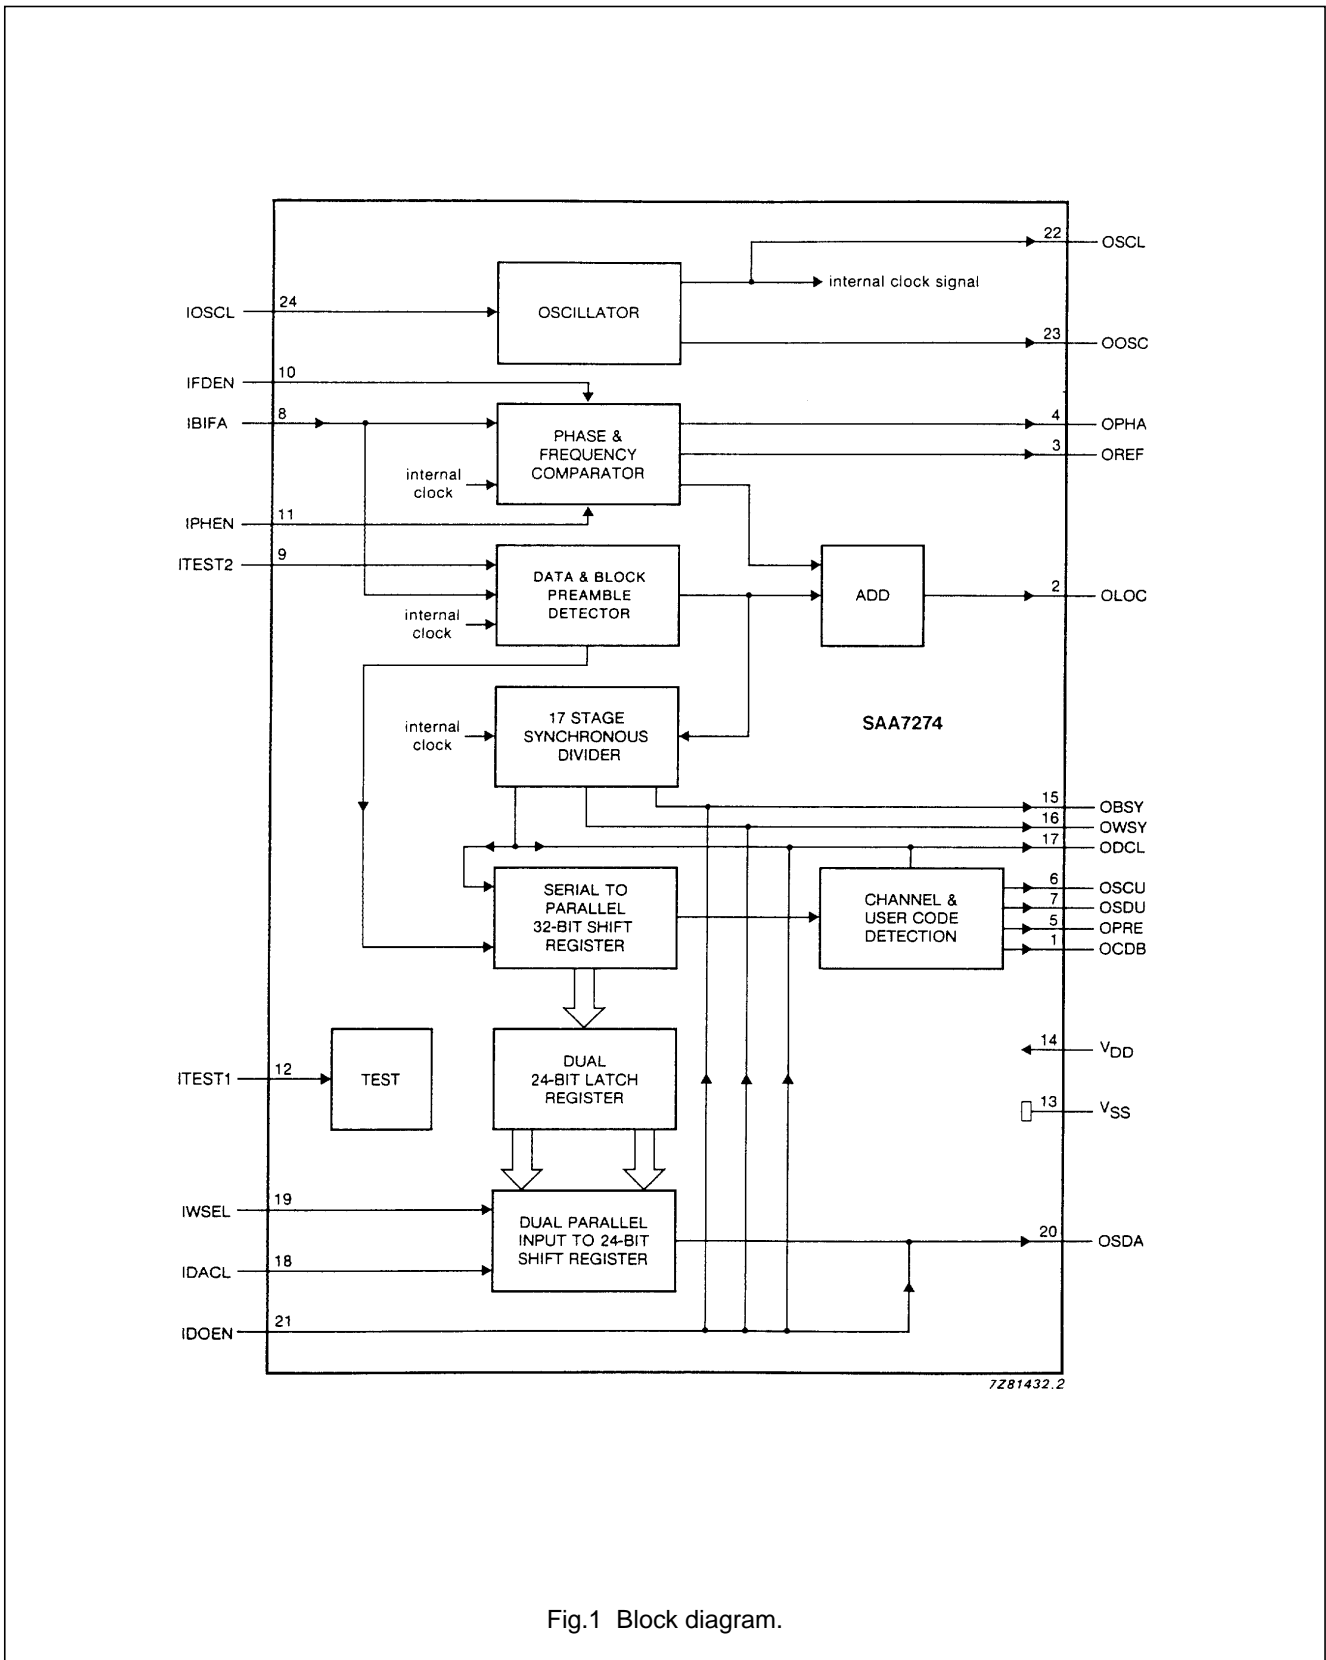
22
OSCL
internal clock signal
IOSCL
24
OSCILLATOR
23
OOSC
IFDEN
10
IBIFA
8
PHASE & FREQUENCY COMPARATOR
4
OPHA
3
OREF
internal clock
IPHEN
11
ITEST2
9
DATA & BLOCK PREAMBLE DETECTOR
internal clock
ADD
2
OLOC
internal clock
17 STAGE SYNCHRONOUS DIVIDER
SAA7274
15
OBSY
16
OWSY
17
ODCL
SERIAL TO PARALLEL 32-BIT SHIFT REGISTER
CHANNEL & USER CODE DETECTION
6
OSCU
7
OSDU
5
OPRE
1
OCDB
DUAL 24-BIT LATCH REGISTER
14
$V_{DD}$
ITEST1
12
TEST
13
$V_{SS}$
IWSEL
19
DUAL PARALLEL INPUT TO 24-BIT SHIFT REGISTER
20
OSDA
IDACL
18
IDOEN
21
7Z81432.2

Fig.1 Block diagram.